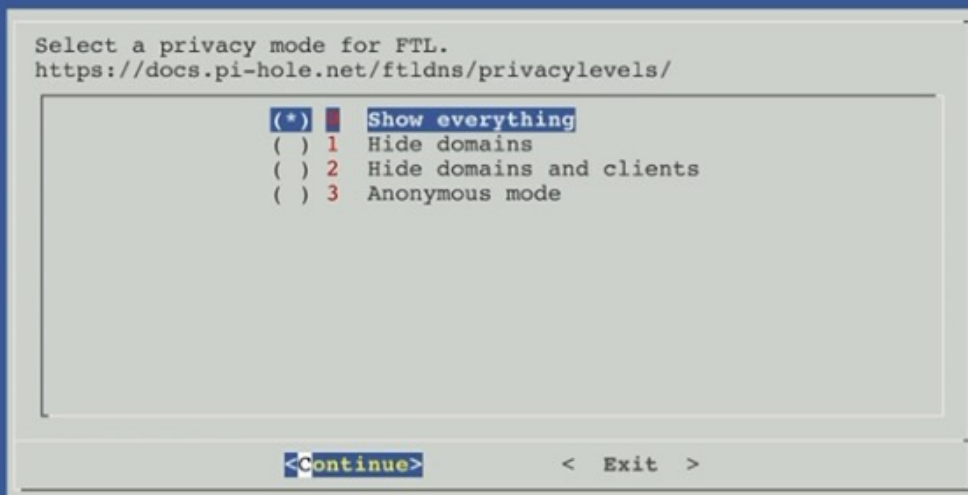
Select a privacy mode for FTL.
https://docs.pi-hole.net/ftldns/privacylevels/

(*) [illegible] Show everything
( ) 1 Hide domains
( ) 2 Hide domains and clients
( ) 3 Anonymous mode

<Continue>          < Exit >